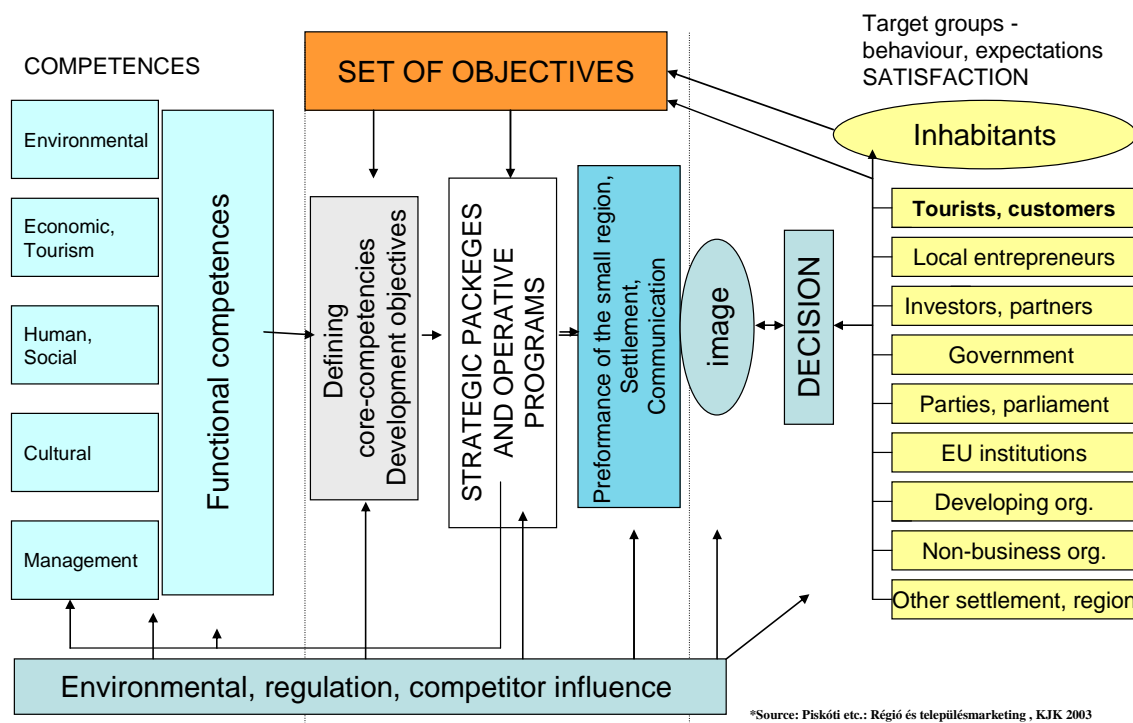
COMPETENCES

SET OF OBJECTIVES

Target groups - behaviour, expectations SATISFACTION

Inhabitants

Environmental

Economic, Tourism

Human, Social

Cultural

Management

Functional competences

Defining core-competencies Development objectives

STRATEGIC PACKEGES AND OPERATIVE PROGRAMS

Preformance of the small region, Settlement, Communication

image

DECISION

Tourists, customers

Local entrepreneurs

Investors, partners

Government

Parties, parliament

EU institutions

Developing org.

Non-business org.

Other settlement, region

Environmental, regulation, competitor influence

*Source: Piskóti etc.: Régió és településmarketing , KJK 2003